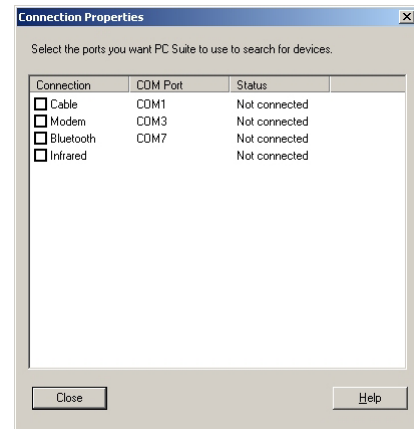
Connection Properties

Select the ports you want PC Suite to use to search for devices.

| Connection | COM Port | Status |
|---|---|---|
| Cable | COM1 | Not connected |
| Modem | COM3 | Not connected |
| Bluetooth | COM7 | Not connected |
| Infrared | | Not connected |

Close

Help